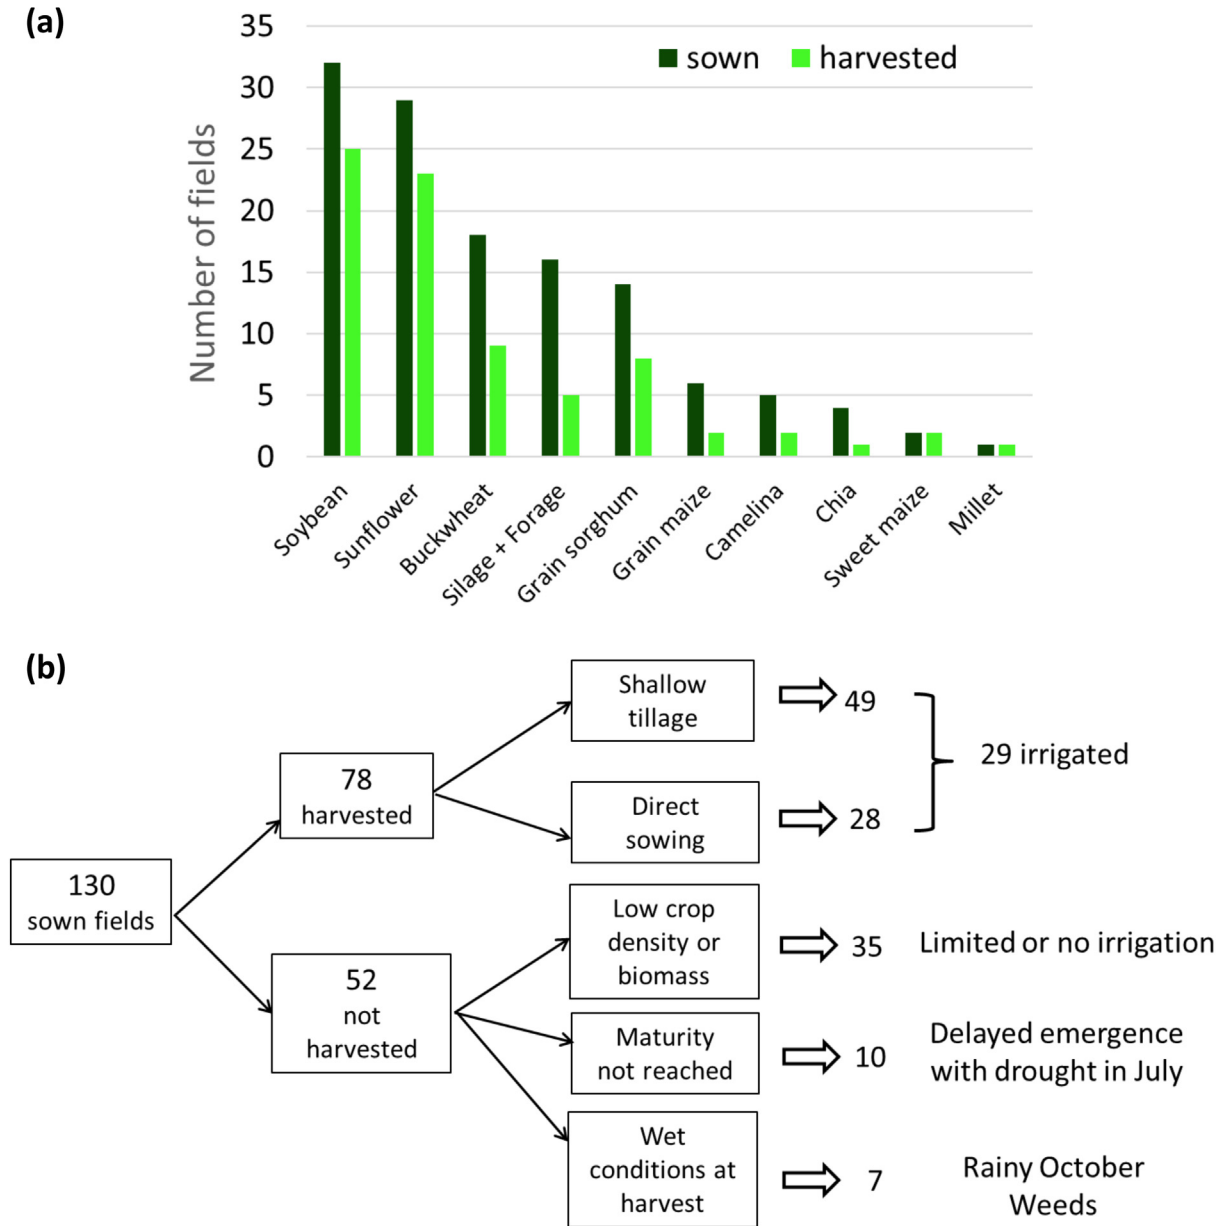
(a)

Number of fields

35
30
25
20
15
10
5
0

sown harvested

Soybean
Sunflower
Buckwheat
Silage + Forage
Grain sorghum
Grain maize
Camelina
Chia
Sweet maize
Millet

(b)

130 sown fields

78 harvested

52 not harvested

Shallow tillage

Direct sowing

Low crop density or biomass

Maturity not reached

Wet conditions at harvest

49

28

29 irrigated

35

Limited or no irrigation

10

Delayed emergence with drought in July

7

Rainy October Weeds